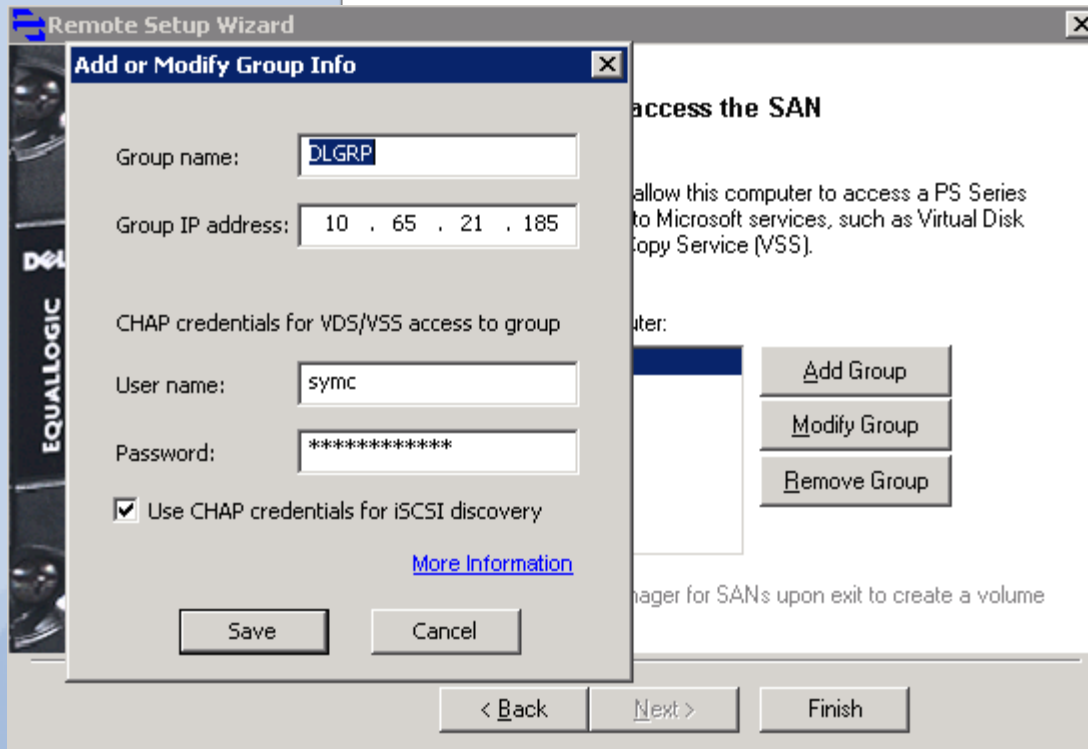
Remote Setup Wizard

Add or Modify Group Info

Group name: DLGRP

Group IP address: 10 . 65 . 21 . 185

CHAP credentials for VDS/VSS access to group

User name: symc

Password: ************

Use CHAP credentials for iSCSI discovery

More Information

Save

Cancel

DELL

EQUALLOGIC

access the SAN

allow this computer to access a PS Series to Microsoft services, such as Virtual Disk Copy Service (VSS).

uter:

Add Group

Modify Group

Remove Group

nager for SANs upon exit to create a volume

< Back

Next >

Finish